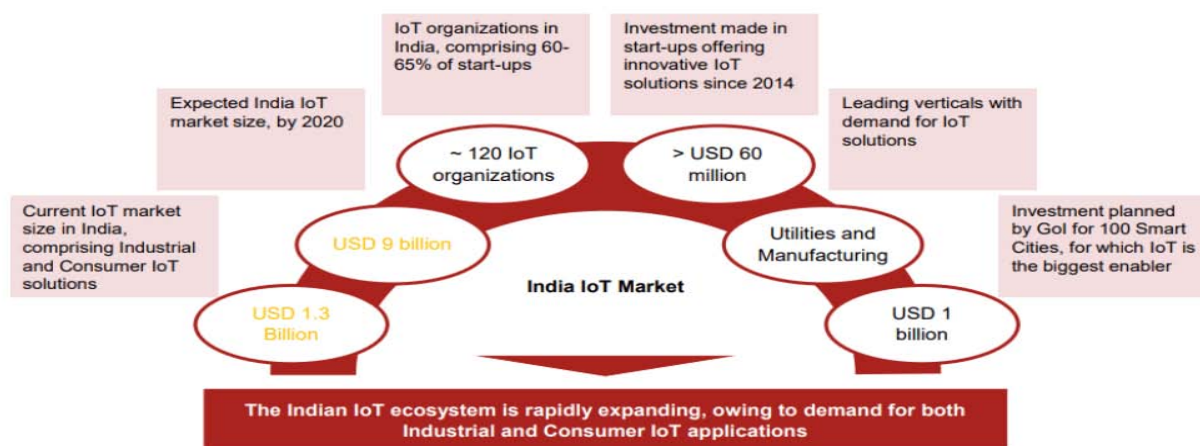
IoT organizations in India, comprising 60-65% of start-ups

Investment made in start-ups offering innovative IoT solutions since 2014

Expected India IoT market size, by 2020

Leading verticals with demand for IoT solutions

~ 120 IoT organizations

> USD 60 million

Current IoT market size in India, comprising Industrial and Consumer IoT solutions

USD 9 billion

Utilities and Manufacturing

Investment planned by GoI for 100 Smart Cities, for which IoT is the biggest enabler

India IoT Market

USD 1.3 Billion

USD 1 billion

The Indian IoT ecosystem is rapidly expanding, owing to demand for both Industrial and Consumer IoT applications